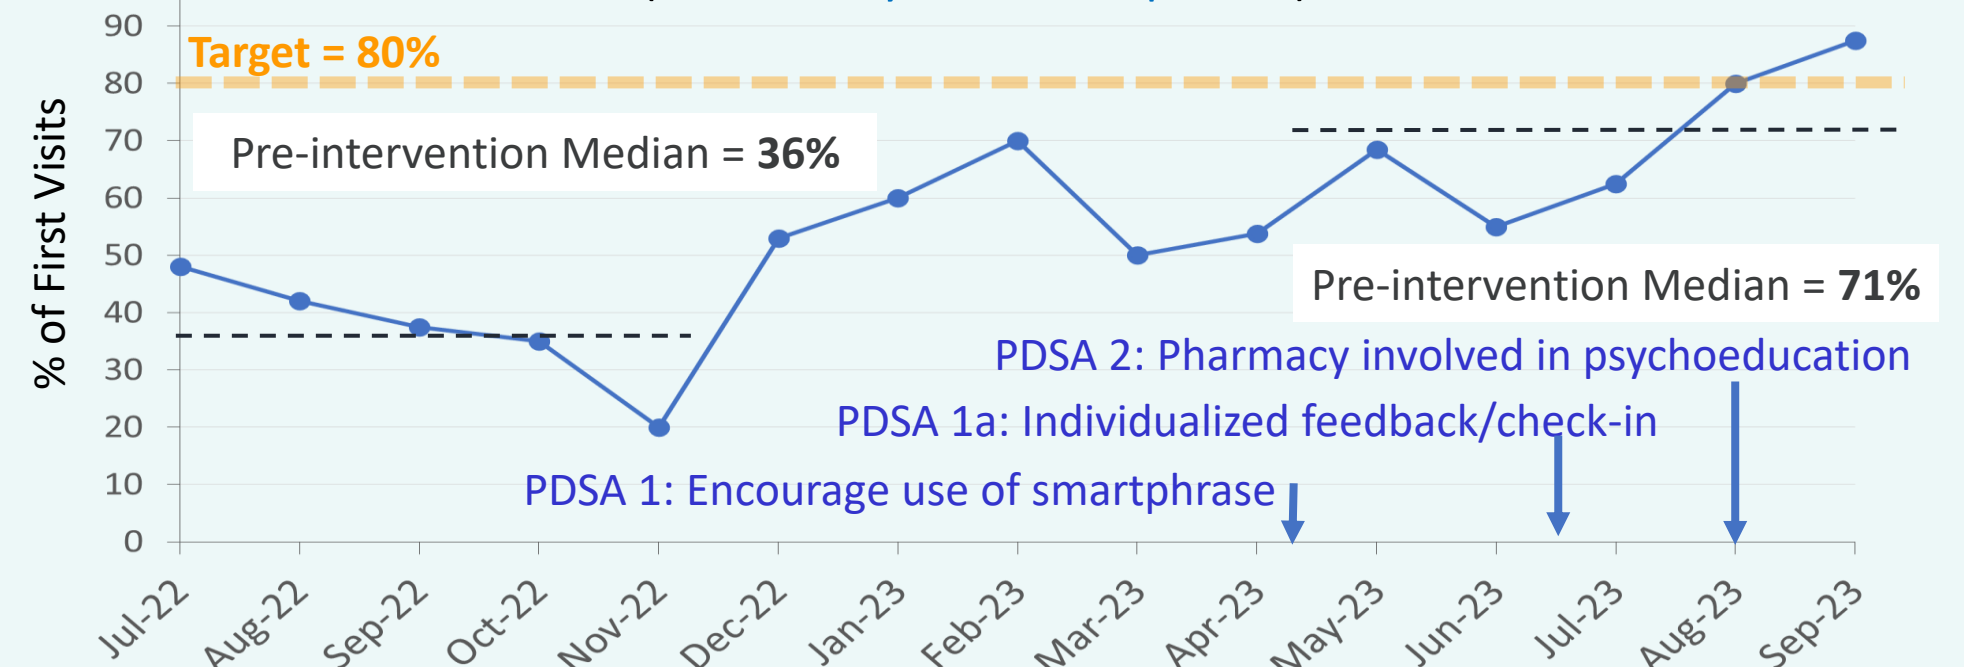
Target = 80%

Pre-intervention Median = **36%**

Pre-intervention Median = **71%**

PDSA 2: Pharmacy involved in psychoeducation

PDSA 1a: Individualized feedback/check-in

PDSA 1: Encourage use of smartphrase

% of First Visits

90
80
70
60
50
40
30
20
10
0

Jul-22
Aug-22
Sep-22
Oct-22
Nov-22
Dec-22
Jan-23
Feb-23
Mar-23
Apr-23
May-23
Jun-23
Jul-23
Aug-23
Sep-23